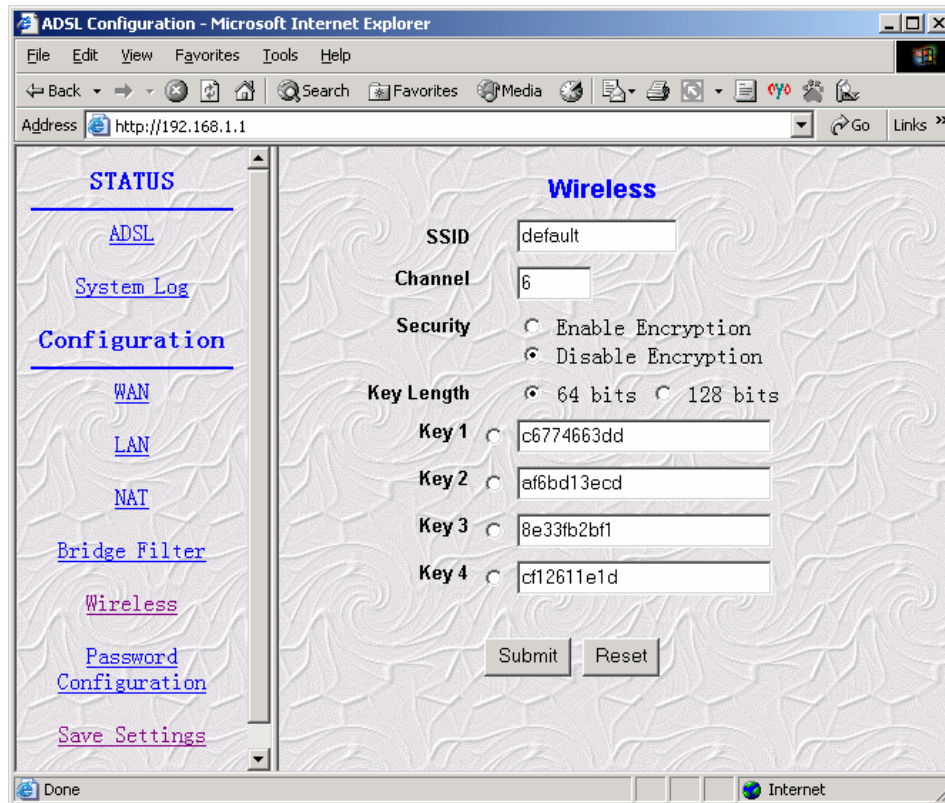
ADSL Configuration - Microsoft Internet Explorer

File Edit View Favorites Tools Help

Back Search Favorites Media

Address http://192.168.1.1 Go Links »

STATUS

ADSL

System Log

Configuration

WAN

LAN

NAT

Bridge Filter

Wireless

Password Configuration

Save Settings

Wireless

SSID default

Channel 6

Security Enable Encryption
Disable Encryption

Key Length 64 bits 128 bits

Key 1 c6774663dd

Key 2 af6bd13ecd

Key 3 8e33fb2bf1

Key 4 cf12611e1d

Submit Reset

Done Internet